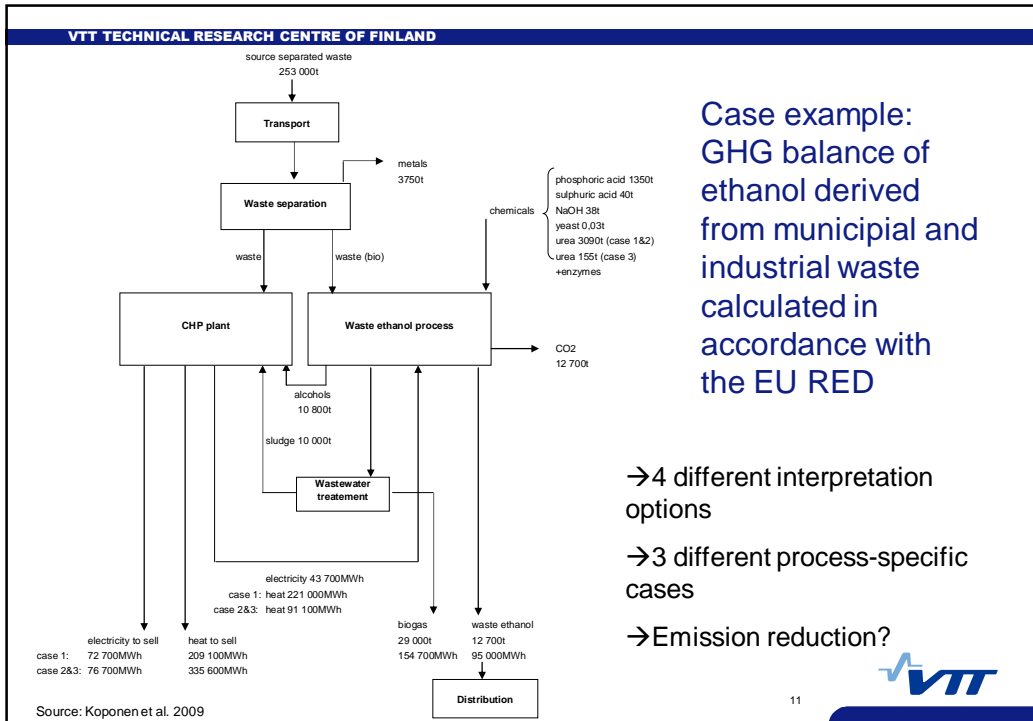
VTT TECHNICAL RESEARCH CENTRE OF FINLAND

source separated waste
253 000t

Transport

metals
3750t

Waste separation

chemicals

phosphoric acid 1350t
sulphuric acid 40t
NaOH 38t
yeast 0,03t
urea 3090t (case 1&2)
urea 155t (case 3)
+enzymes

waste

waste (bio)

CHP plant

Waste ethanol process

CO2
12 700t

alcohols
10 800t

sludge 10 000t

Wastewater treatement

electricity 43 700MWh
case 1: heat 221 000MWh
case 2&3: heat 91 100MWh

electricity to sell
case 1: 72 700MWh
case 2&3: 76 700MWh

heat to sell
209 100MWh
335 600MWh

biogas
29 000t
154 700MWh

waste ethanol
12 700t
95 000MWh

Distribution

Source: Koponen et al. 2009

Case example: GHG balance of ethanol derived from municipial and industrial waste calculated in accordance with the EU RED

→4 different interpretation options

→3 different process-specific cases

→Emission reduction?

VTT

11